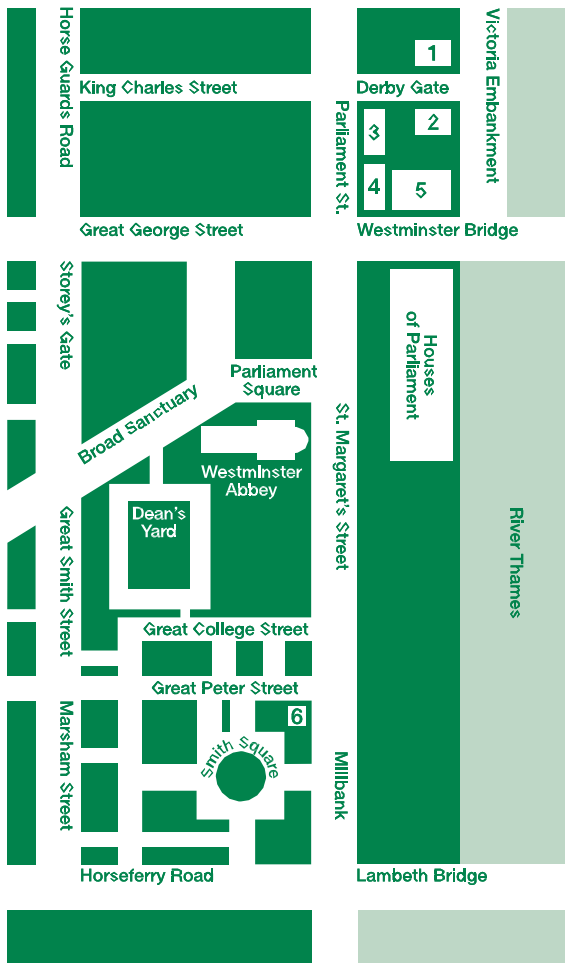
Horse Guards Road
King Charles Street
Derby Gate
Victoria Embankment
1
2
3
4
5
Parliament St.
Great George Street
Westminster Bridge
Storey's Gate
Houses of Parliament
Parliament Square
Broad Sanctuary
St. Margaret's Street
Westminster Abbey
Dean's Yard
River Thames
Great Smith Street
Great College Street
Great Peter Street
6
Smith Square
Marsham Street
Millbank
Horseferry Road
Lambeth Bridge